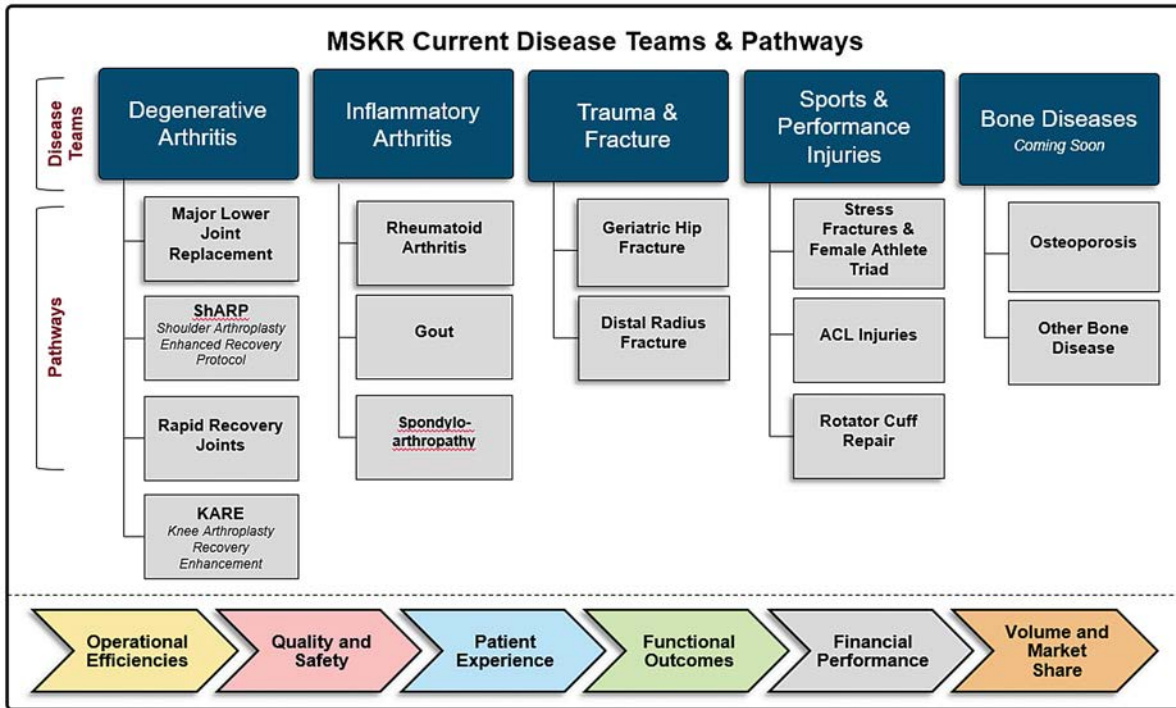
MSKR Current Disease Teams & Pathways

Disease Teams

Pathways

Degenerative Arthritis

Major Lower Joint Replacement

ShARP
Shoulder Arthroplasty Enhanced Recovery Protocol

Rapid Recovery Joints

KARE
Knee Arthroplasty Recovery Enhancement

Inflammatory Arthritis

Rheumatoid Arthritis

Gout

Spondyloarthropathy

Trauma & Fracture

Geriatric Hip Fracture

Distal Radius Fracture

Sports & Performance Injuries

Stress Fractures & Female Athlete Triad

ACL Injuries

Rotator Cuff Repair

Bone Diseases
Coming Soon

Osteoporosis

Other Bone Disease

Operational Efficiencies

Quality and Safety

Patient Experience

Functional Outcomes

Financial Performance

Volume and Market Share